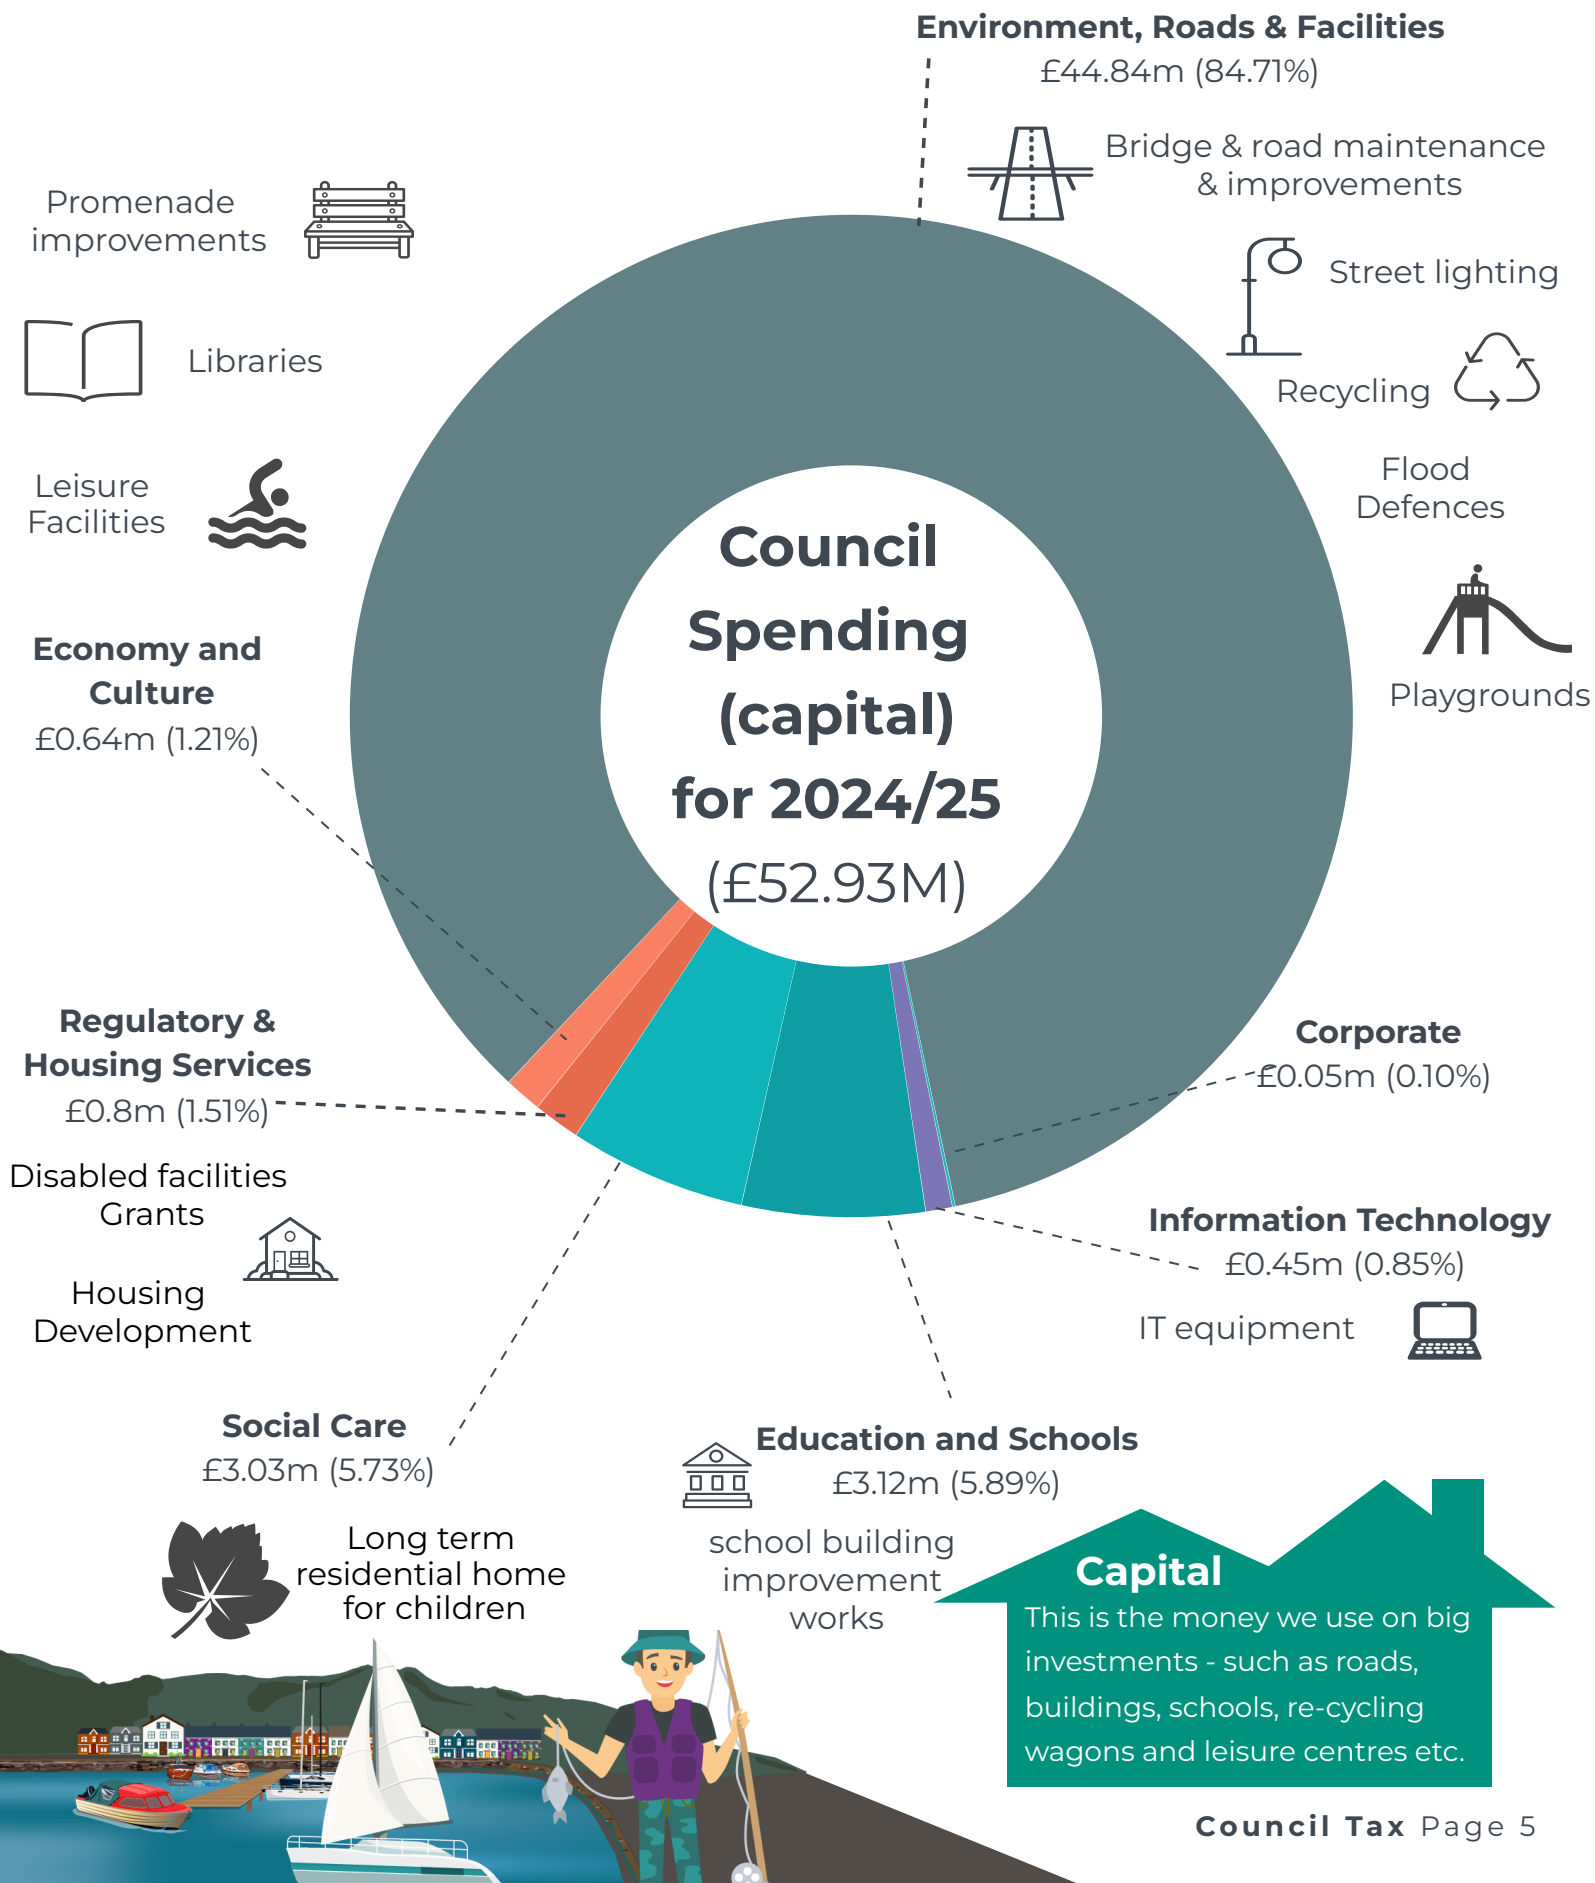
Environment, Roads & Facilities
£44.84m (84.71%)

Bridge & road maintenance & improvements

Street lighting

Recycling

Flood Defences

Playgrounds

Promenade improvements

Libraries

Leisure Facilities

Economy and Culture
£0.64m (1.21%)

Council Spending (capital) for 2024/25 (£52.93M)

Regulatory & Housing Services
£0.8m (1.51%)

Disabled facilities Grants

Housing Development

Corporate
£0.05m (0.10%)

Information Technology
£0.45m (0.85%)

IT equipment

Social Care
£3.03m (5.73%)

Long term residential home for children

Education and Schools
£3.12m (5.89%)

school building improvement works

Capital
This is the money we use on big investments - such as roads, buildings, schools, re-cycling wagons and leisure centres etc.

Council Tax Page 5